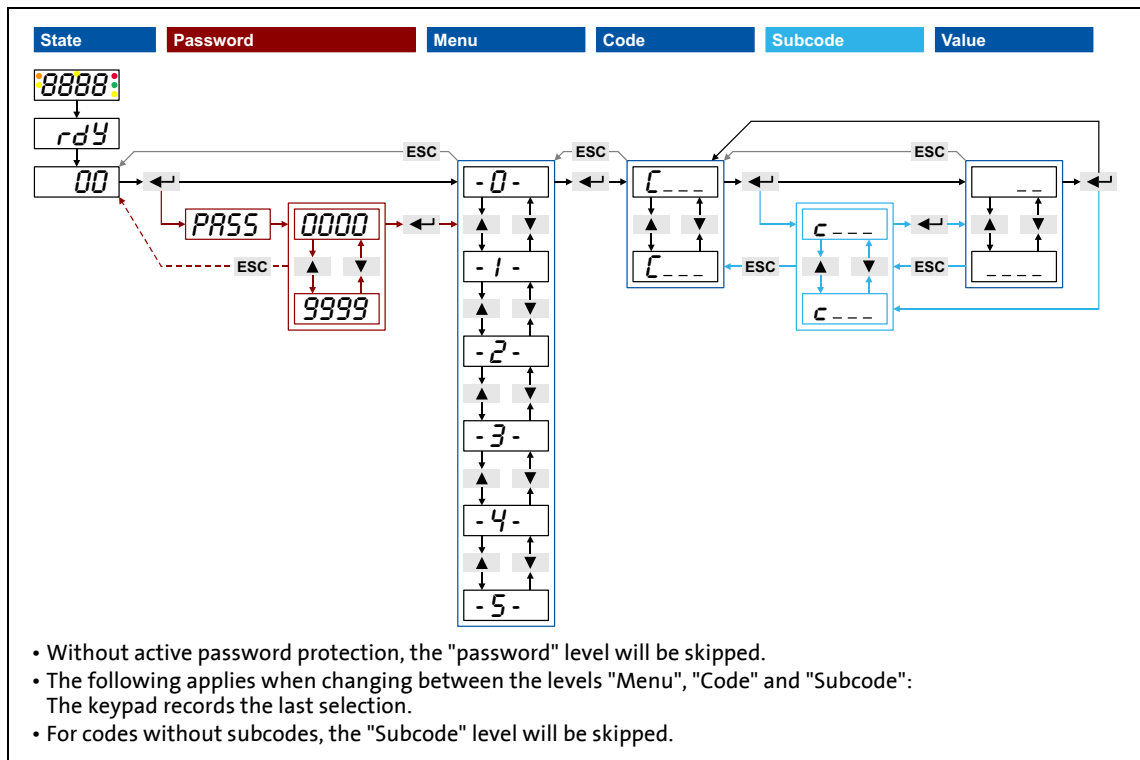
State

Password

Menu

Code

Subcode

Value

8888

rdY

00

ESC

PASS

0000

9999

ESC

-0-

-1-

-2-

-3-

-4-

-5-

ESC

C___

C___

ESC

c___

c___

ESC

ESC

__

____

• Without active password protection, the "password" level will be skipped.
• The following applies when changing between the levels "Menu", "Code" and "Subcode": The keypad records the last selection.
• For codes without subcodes, the "Subcode" level will be skipped.